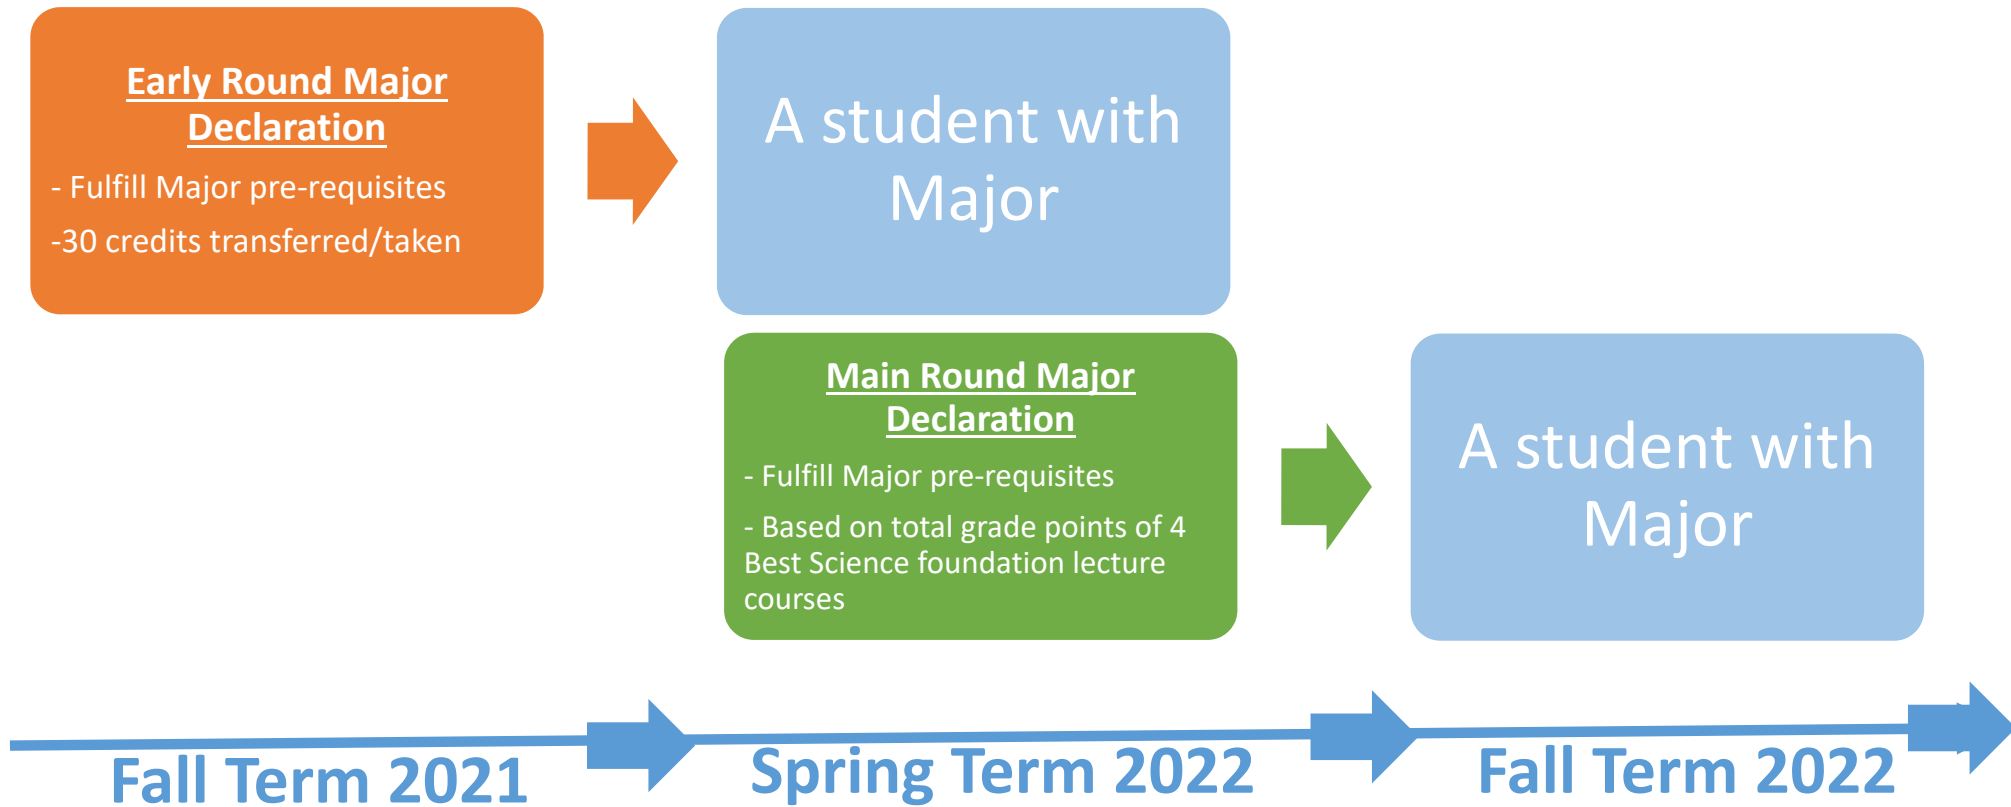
Early Round Major Declaration

- Fulfill Major pre-requisites

-30 credits transferred/taken

A student with Major

Main Round Major Declaration

- Fulfill Major pre-requisites

- Based on total grade points of 4 Best Science foundation lecture courses

A student with Major

Fall Term 2021

Spring Term 2022

Fall Term 2022